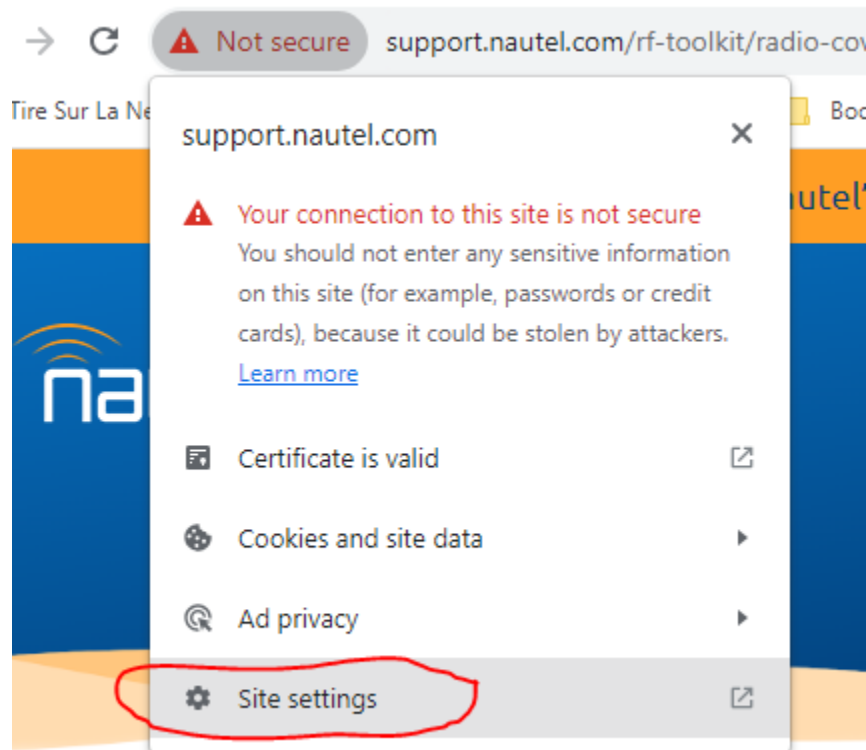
Not secure support.nautel.com/rf-toolkit/radio-cov

Tire Sur La Ne

Boo

utel

na

support.nautel.com

×

Your connection to this site is not secure
You should not enter any sensitive information on this site (for example, passwords or credit cards), because it could be stolen by attackers.
Learn more

Certificate is valid

Cookies and site data

Ad privacy

Site settings